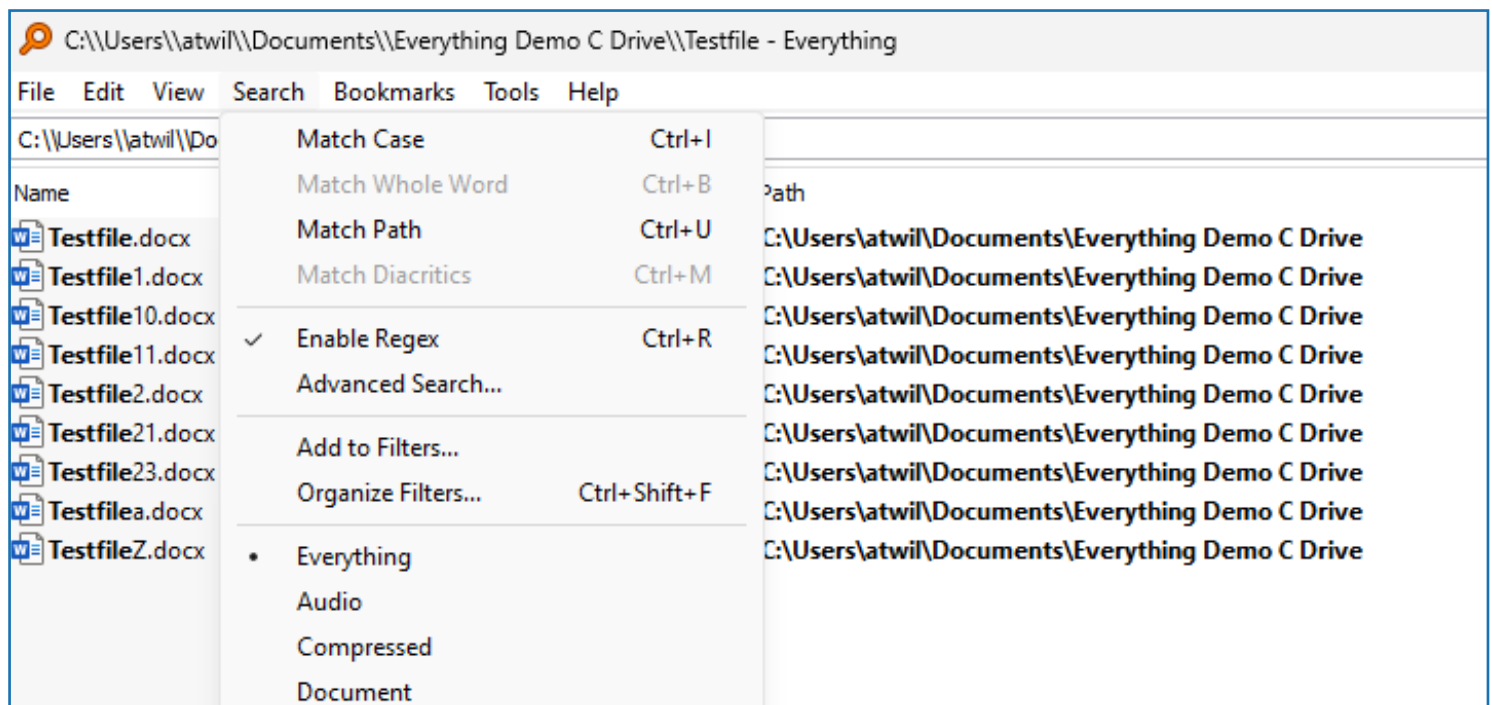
C:\\Users\\atwil\\Documents\\Everything Demo C Drive\\Testfile - Everything

File Edit View Search Bookmarks Tools Help

C:\\Users\\atwil\\Do

Match Case Ctrl+I
Match Whole Word Ctrl+B
Match Path Ctrl+U
Match Diacritics Ctrl+M

✓ Enable Regex Ctrl+R
Advanced Search...

Add to Filters...
Organize Filters... Ctrl+Shift+F

• Everything
Audio
Compressed
Document

Name
Testfile.docx
Testfile1.docx
Testfile10.docx
Testfile11.docx
Testfile2.docx
Testfile21.docx
Testfile23.docx
Testfilea.docx
TestfileZ.docx

Path
C:\Users\atwil\Documents\Everything Demo C Drive
C:\Users\atwil\Documents\Everything Demo C Drive
C:\Users\atwil\Documents\Everything Demo C Drive
C:\Users\atwil\Documents\Everything Demo C Drive
C:\Users\atwil\Documents\Everything Demo C Drive
C:\Users\atwil\Documents\Everything Demo C Drive
C:\Users\atwil\Documents\Everything Demo C Drive
C:\Users\atwil\Documents\Everything Demo C Drive
C:\Users\atwil\Documents\Everything Demo C Drive